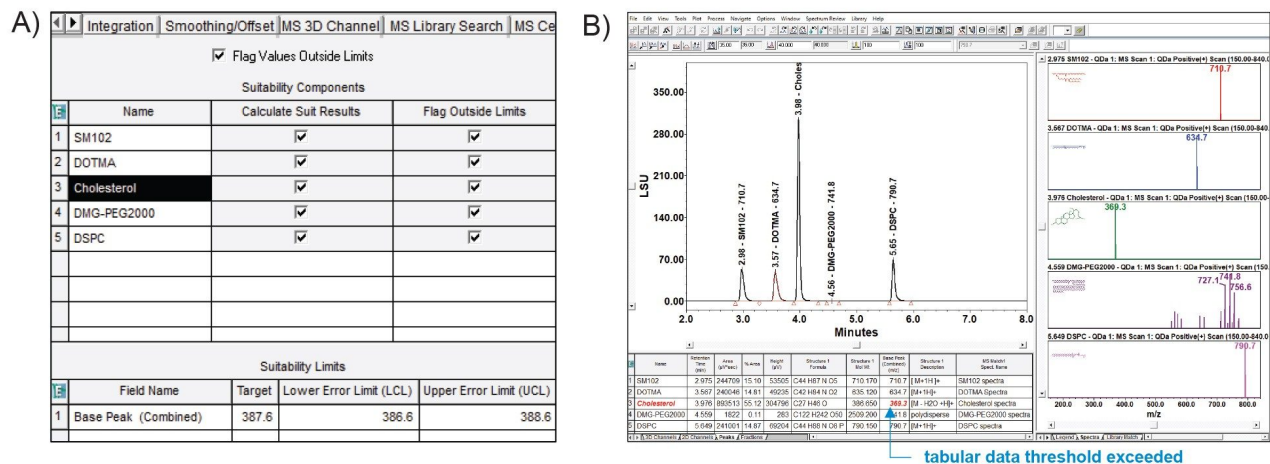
A)

Integration | Smoothing/Offset | MS 3D Channel | MS Library Search | MS Ce

☑ Flag Values Outside Limits

Suitability Components

| E | Name | Calculate Suit Results | Flag Outside Limits |
|---|---|---|---|
| 1 | SM102 | ☑ | ☑ |
| 2 | DOTMA | ☑ | ☑ |
| 3 | Cholesterol | ☑ | ☑ |
| 4 | DMG-PEG2000 | ☑ | ☑ |
| 5 | DSPC | ☑ | ☑ |

Suitability Limits

| E | Field Name | Target | Lower Error Limit (LCL) | Upper Error Limit (UCL) |
|---|---|---|---|---|
| 1 | Base Peak (Combined) | 387.6 | 386.6 | 388.6 |

B)

File Edit View Tools Plot Process Navigate Options Window SpectrumReview Library Help

350.00
280.00
210.00
140.00
70.00
0.00
LSU
2.0 3.0 4.0 5.0 6.0 7.0 8.0
Minutes

2.98 - SM102 - 710.7
3.57 - DOTMA - 634.7
3.98 - Choles
4.56 - DMG-PEG2000 - 741.8
5.65 - DSPC - 790.7

2.975 SM102 - QDa 1: MS Scan 1: QDa Positive(+) Scan (150.00-840.0
710.7
3.567 DOTMA - QDa 1: MS Scan 1: QDa Positive(+) Scan (150.00-840.0
634.7
3.976 Cholesterol - QDa 1: MS Scan 1: QDa Positive(+) Scan (150.0
369.3
4.559 DMG-PEG2000 - QDa 1: MS Scan 1: QDa Positive(+) Scan (150.0
727.1 741.8 756.6
5.649 DSPC - QDa 1: MS Scan 1: QDa Positive(+) Scan (150.00-840.0
790.7
200.0 300.0 400.0 500.0 600.0 700.0 800.0
m/z

| | Name | Retention Time (min) | Area (µV*sec) | % Area | Height (µV) | Structure 1 Formula | Structure 1 Mol Wt | Base Peak (Combined) (m/z) | Structure 1 Description | MS Match1 Spect. Name |
|---|---|---|---|---|---|---|---|---|---|---|
| 1 | SM102 | 2.975 | 244709 | 15.10 | 53505 | C44 H87 N O5 | 710.170 | 710.7 | [M+1H]+ | SM102 spectra |
| 2 | DOTMA | 3.567 | 240046 | 14.81 | 49235 | C42 H84 N O2 | 635.120 | 634.7 | [M+1H]+ | DOTMA Spectra |
| 3 | Cholesterol | 3.976 | 893513 | 55.12 | 304796 | C27 H46 O | 386.650 | 369.3 | [M - H2O +H]+ | Cholesterol spectra |
| 4 | DMG-PEG2000 | 4.559 | 1822 | 0.11 | 263 | C122 H242 O50 | 2509.200 | 741.8 | polydisperse | DMG-PEG2000 spectra |
| 5 | DSPC | 5.649 | 241001 | 14.87 | 69204 | C44 H88 N O8 P | 790.150 | 790.7 | [M+1H]+ | DSPC spectra |

3D Channels | 2D Channels | Peaks | Fractions
Legend | Spectra | Library Match

tabular data threshold exceeded